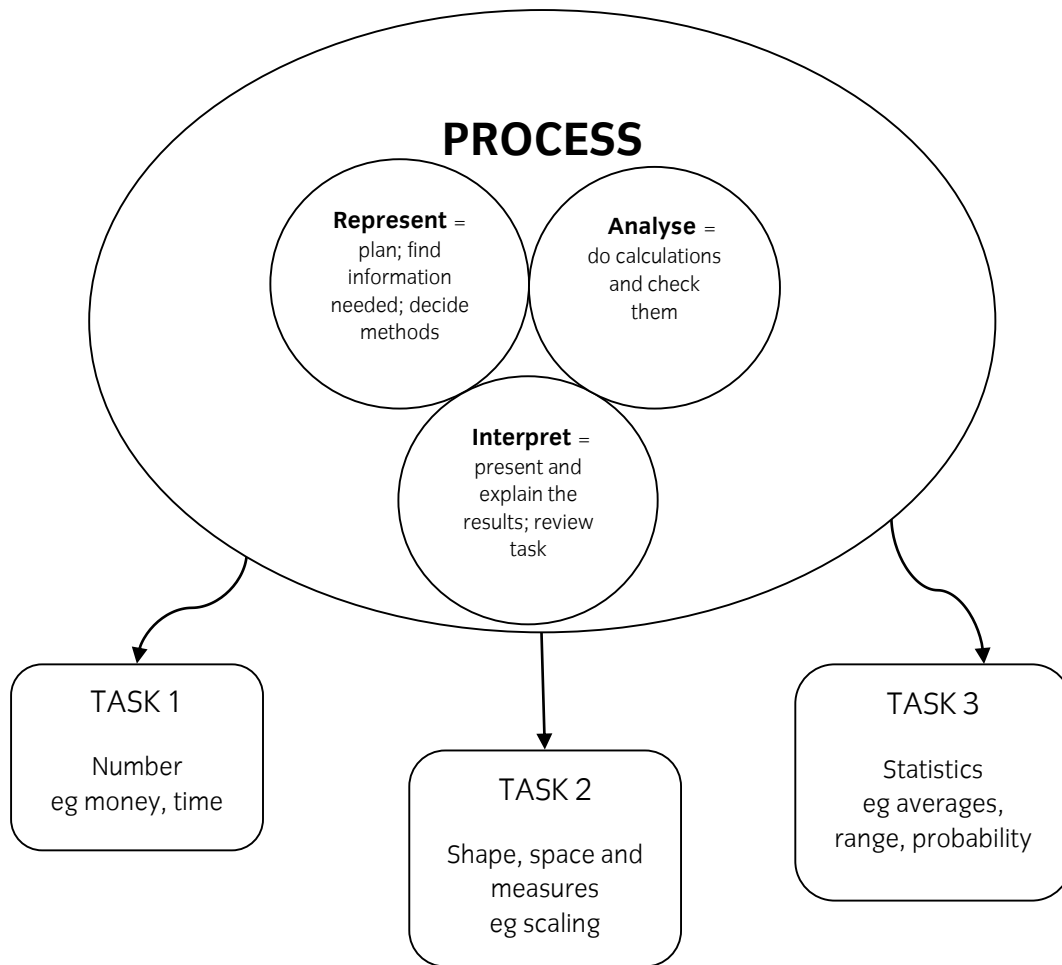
PROCESS

**Represent** = plan; find information needed; decide methods

**Analyse** = do calculations and check them

**Interpret** = present and explain the results; review task

TASK 1

Number
eg money, time

TASK 2

Shape, space and measures
eg scaling

TASK 3

Statistics
eg averages, range, probability